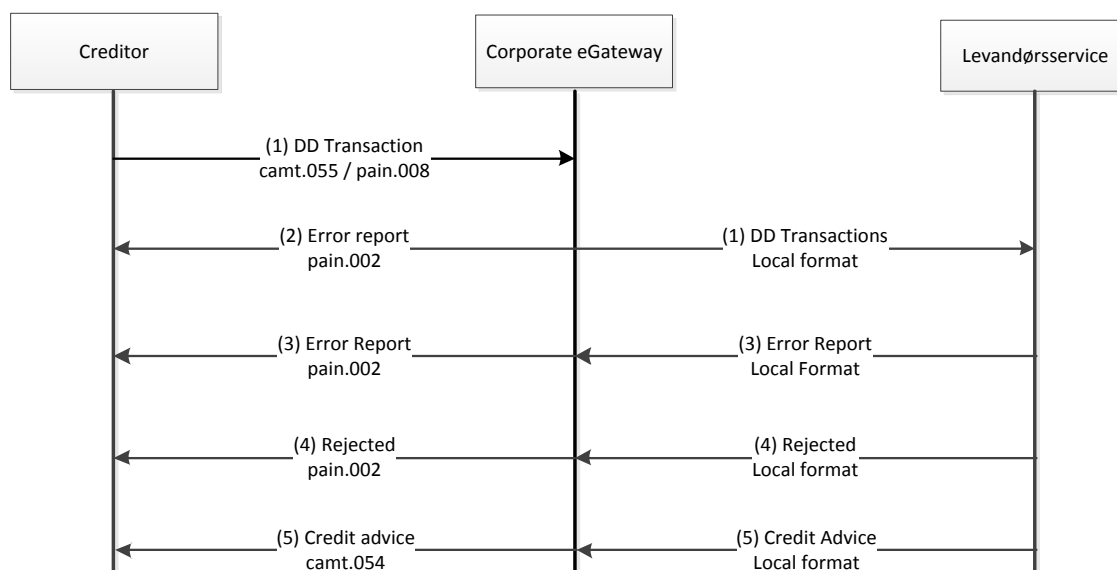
Creditor

Corporate eGateway

Levandørsservice

(1) DD Transaction
camt.055 / pain.008

(2) Error report
pain.002

(1) DD Transactions
Local format

(3) Error Report
pain.002

(3) Error Report
Local Format

(4) Rejected
pain.002

(4) Rejected
Local format

(5) Credit advice
camt.054

(5) Credit Advice
Local format